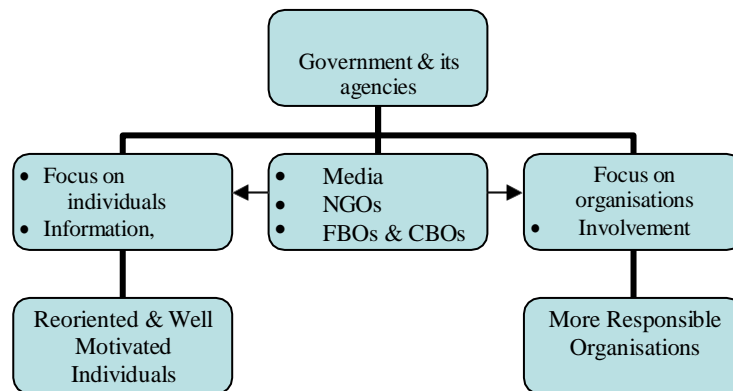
Government & its agencies

• Focus on individuals
• Information,

• Media
• NGOs
• FBOs & CBOs

Focus on organisations
• Involvement

Reoriented & Well Motivated Individuals

More Responsible Organisations